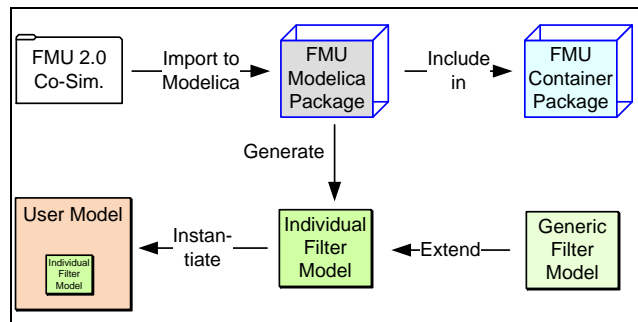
FMU 2.0 Co-Sim.

Import to Modelica

FMU Modelica Package

Include in

FMU Container Package

Generate

User Model

Individual Filter Model

Instan-tiate

Individual Filter Model

Extend

Generic Filter Model